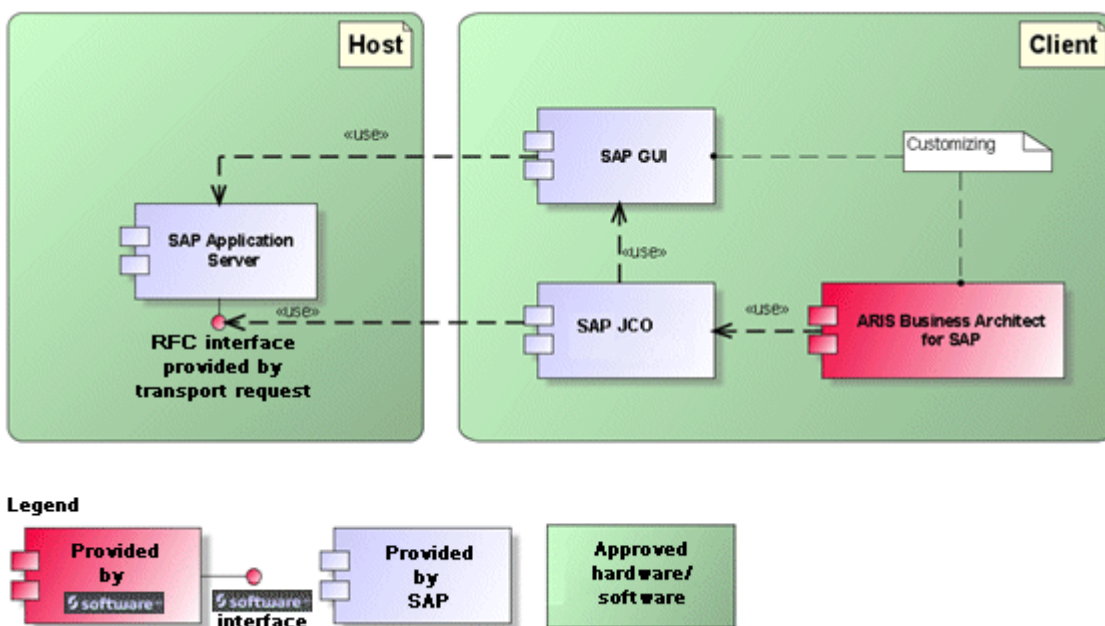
Host

«use»

SAP Application Server

«use»

RFC interface provided by transport request

Client

SAP GUI

Customizing

«use»

SAP JCO

«use»

ARIS Business Architect for SAP

Legend

Provided by software

software interface

Provided by SAP

Approved hardware/ software